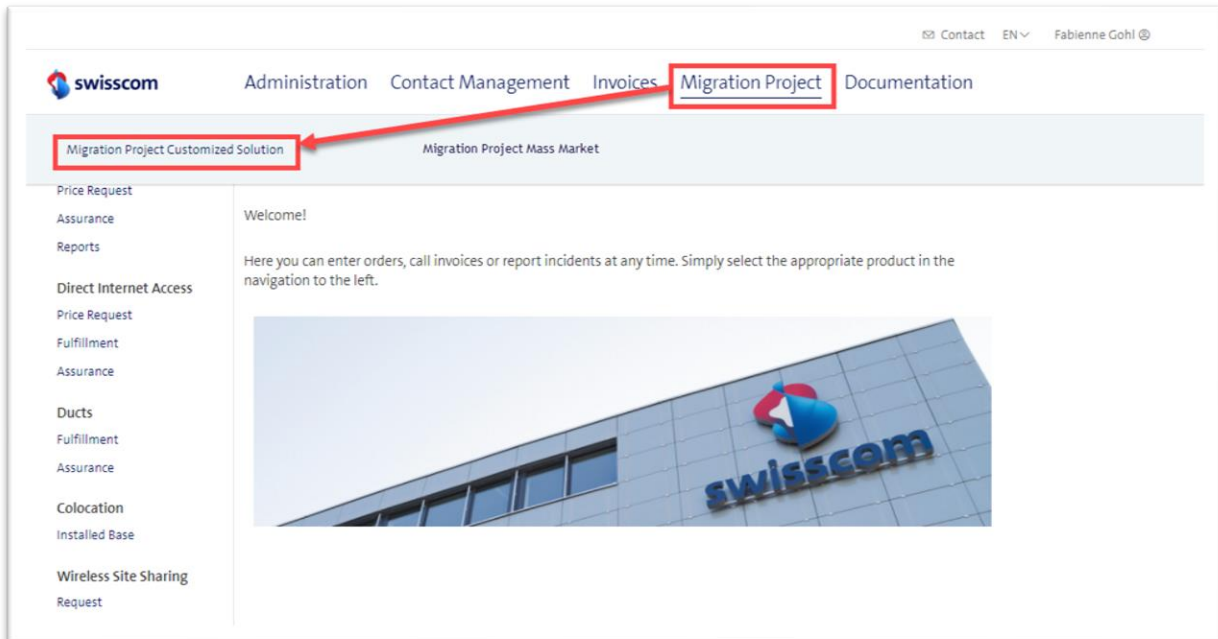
Contact EN Fabienne Gohl

swisscom Administration Contact Management Invoices Migration Project Documentation

Migration Project Customized Solution Migration Project Mass Market

Price Request
Assurance
Reports

Direct Internet Access
Price Request
Fulfillment
Assurance

Ducts
Fulfillment
Assurance

Colocation
Installed Base

Wireless Site Sharing
Request

Welcome!

Here you can enter orders, call invoices or report incidents at any time. Simply select the appropriate product in the navigation to the left.

swisscom